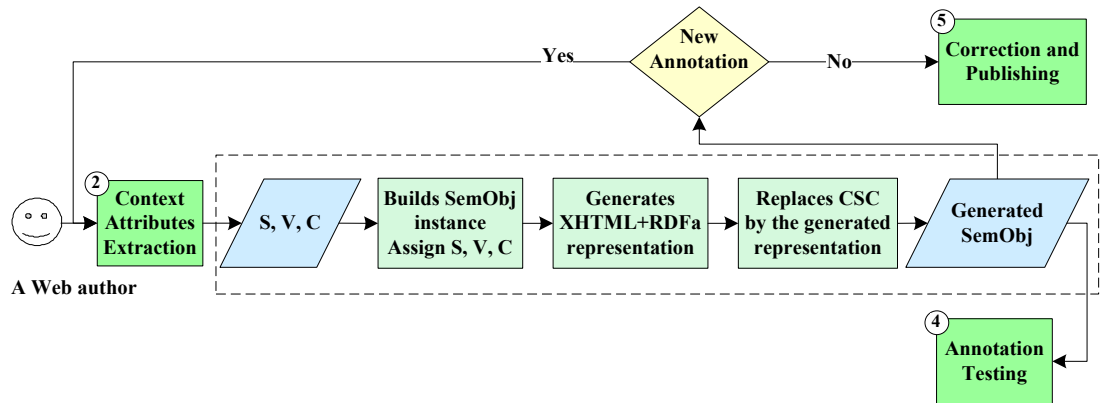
New Annotation

Yes

No

5 Correction and Publishing

2 Context Attributes Extraction

S, V, C

Builds SemObj instance Assign S, V, C

Generates XHTML+RDFa representation

Replaces CSC by the generated representation

Generated SemObj

A Web author

4 Annotation Testing